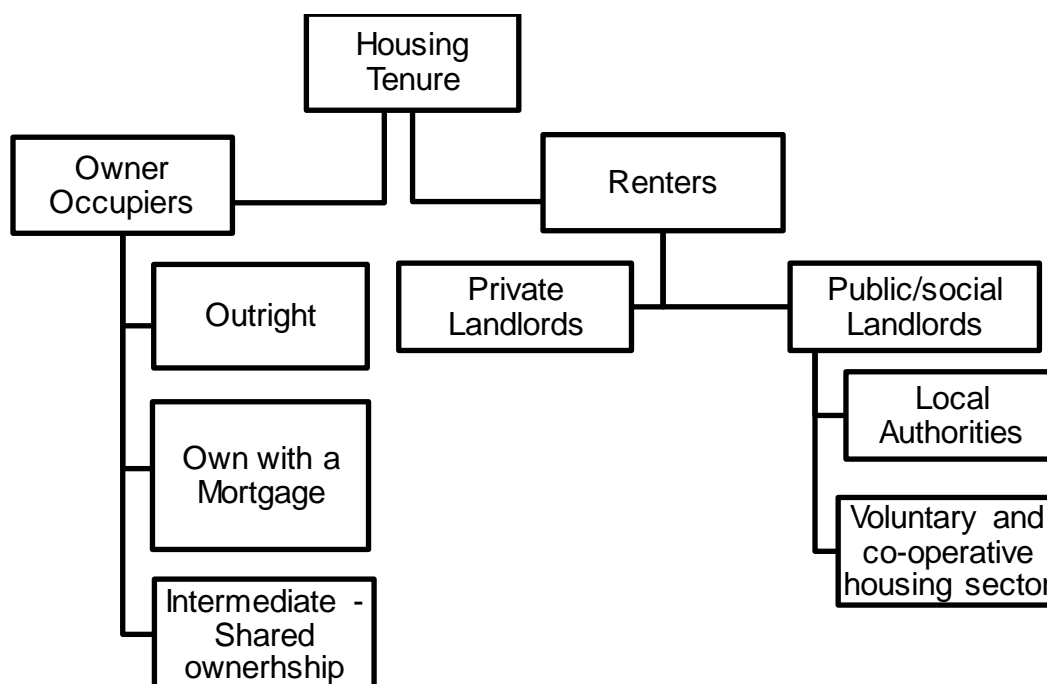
Housing Tenure

Owner Occupiers

Renters

Outright

Own with a Mortgage

Intermediate - Shared ownerhship

Private Landlords

Public/social Landlords

Local Authorities

Voluntary and co-operative housing sector